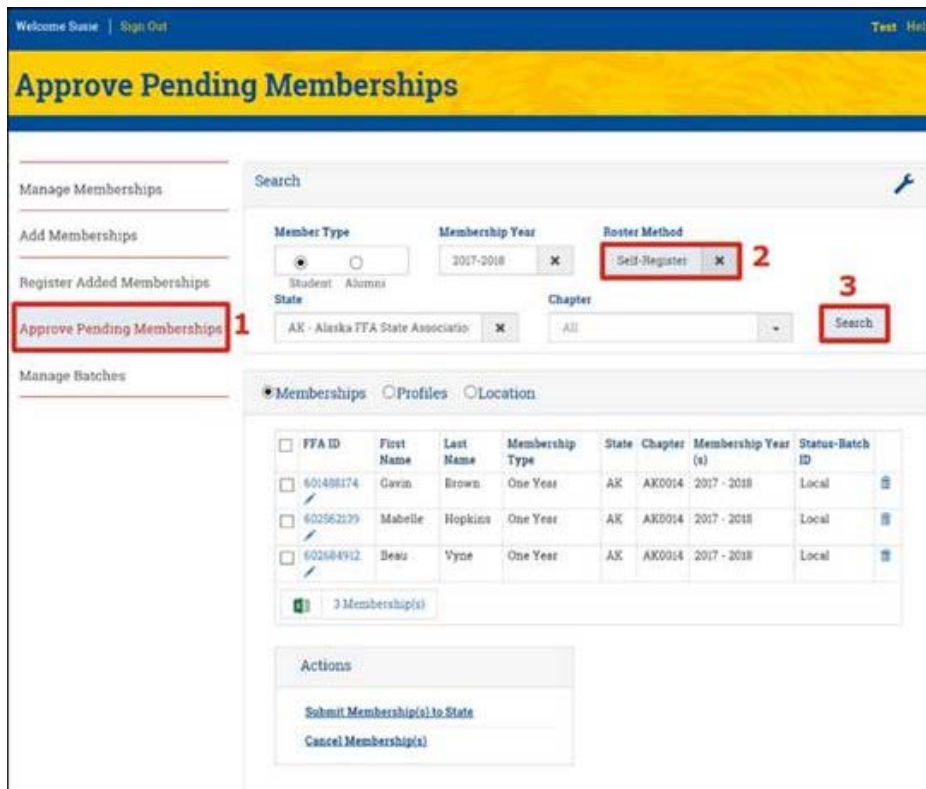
Welcome Susie | Sign Out

Test Hel

Approve Pending Memberships

Manage Memberships

Add Memberships

Register Added Memberships

Approve Pending Memberships 1

Manage Batches

Search

Member Type

Student Alumni

Membership Year

2017-2018 ×

Roster Method

Self-Register × 2

State

AK - Alaska FFA State Associatio ×

Chapter

All

3

Search

Memberships Profiles Location

| | FFA ID | First Name | Last Name | Membership Type | State | Chapter | Membership Year (s) | Status-Batch ID | |
|---|---|---|---|---|---|---|---|---|---|
| | 601488174 | Gavin | Brown | One Year | AK | AK0014 | 2017 - 2018 | Local | |
| | 602562139 | Mabelle | Hopkins | One Year | AK | AK0014 | 2017 - 2018 | Local | |
| | 602684912 | Beau | Vyne | One Year | AK | AK0014 | 2017 - 2018 | Local | |

3 Membership(s)

Actions

Submit Membership(s) to State

Cancel Membership(s)